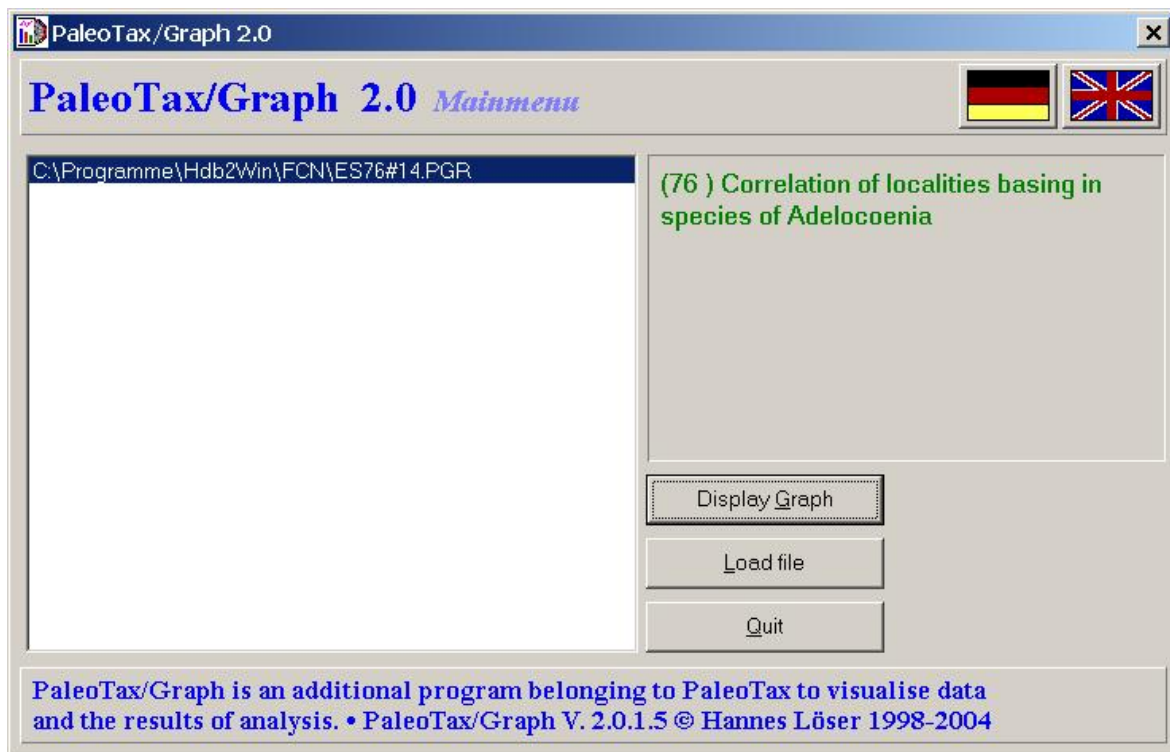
PaleoTax/Graph 2.0

PaleoTax/Graph 2.0 Mainmenu

C:\Programme\Hdb2Win\FCN\ES76#14.PGR

(76 ) Correlation of localities basing in species of Adelocoenia

Display Graph

Load file

Quit

PaleoTax/Graph is an additional program belonging to PaleoTax to visualise data and the results of analysis. • PaleoTax/Graph V. 2.0.1.5 © Hannes Löser 1998-2004